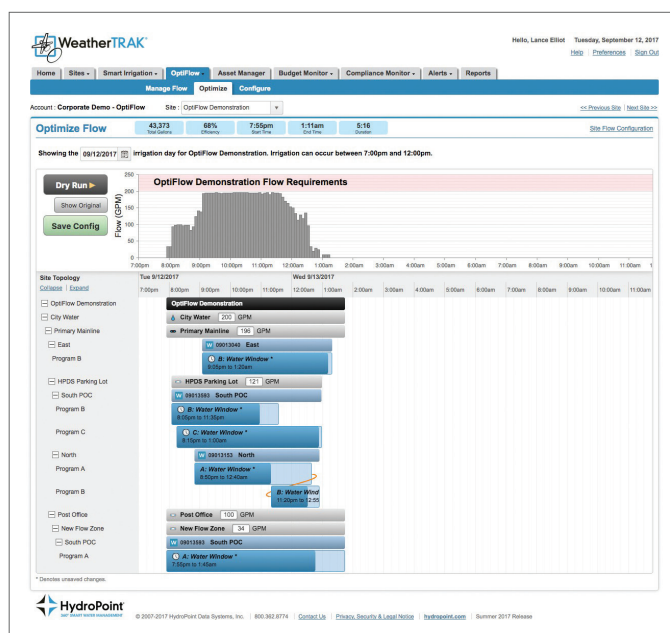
WeatherTRAK®

Hello, Lance Elliot Tuesday, September 12, 2017
Help | Preferences | Sign Out

Home | Sites | Smart Irrigation | OptiFlow | Asset Manager | Budget Monitor | Compliance Monitor | Alerts | Reports

Manage Flow | Optimize | Configure

Account : Corporate Demo - OptiFlow Site : OptiFlow Demonstration

<< Previous Site | Next Site >>

Optimize Flow

| 43,373 | 68% | 7:55pm | 1:11am | 5:16 |
|---|---|---|---|---|
| Total Gallons | Efficiency | Start Time | End Time | Duration |

Site Flow Configuration

Showing the 09/12/2017 irrigation day for OptiFlow Demonstration. Irrigation can occur between 7:00pm and 12:00pm.

Dry Run ▶

Show Original

Save Config

OptiFlow Demonstration Flow Requirements

Flow (GPM)

250
200
150
100
50
0

7:00pm 8:00pm 9:00pm 10:00pm 11:00pm 12:00am 1:00am 2:00am 3:00am 4:00am 5:00am 6:00am 7:00am 8:00am 9:00am 10:00am 11:00am

Site Topology
Collapse | Expand

Tue 9/12/2017
Wed 9/13/2017

7:00pm 8:00pm 9:00pm 10:00pm 11:00pm 12:00am 1:00am 2:00am 3:00am 4:00am 5:00am 6:00am 7:00am 8:00am 9:00am 10:00am 11:00am

OptiFlow Demonstration
OptiFlow Demonstration
City Water
City Water 200 GPM
Primary Mainline
Primary Mainline 196 GPM
East
09013040 East
Program B
B: Water Window *
9:05pm to 1:20am
HPDS Parking Lot
HPDS Parking Lot 121 GPM
South POC
09013583 South POC
Program B
B: Water Window *
8:05pm to 11:35pm
Program C
C: Water Window *
9:15pm to 1:00am
North
09013153 North
Program A
A: Water Window *
8:50pm to 12:40am
Program B
B: Water Wind
11:20pm to 12:55
Post Office
Post Office 100 GPM
New Flow Zone
New Flow Zone 34 GPM
South POC
09013583 South POC
Program A
A: Water Window *
7:55pm to 1:45am

* Denotes unsaved changes.

HydroPoint
SMART WATER MANAGEMENT

© 2007-2017 HydroPoint Data Systems, Inc. | 800.362.8774 | Contact Us | Privacy, Security & Legal Notice | hydropoint.com | Summer 2017 Release